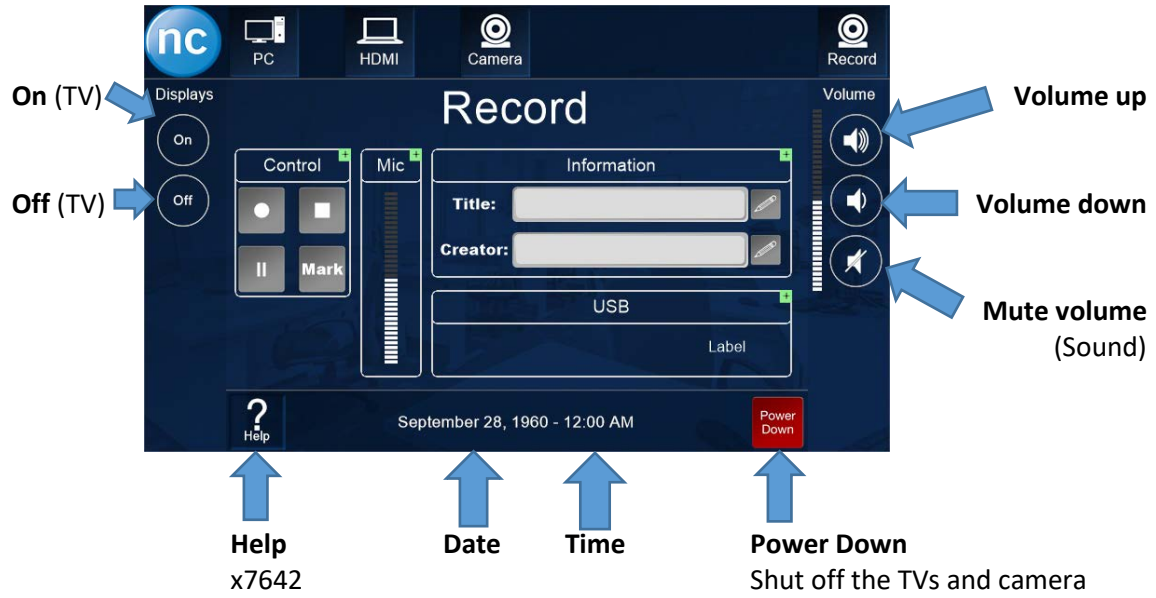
nc

PC

HDMI

Camera

Record

Displays

On (TV)

On

Off (TV)

Off

Record

Volume

Volume up

Volume down

Mute volume (Sound)

Control

Mic

Information

Title:

Creator:

Mark

USB

Label

?
Help

September 28, 1960 - 12:00 AM

Power Down

Help
x7642

Date

Time

Power Down
Shut off the TVs and camera